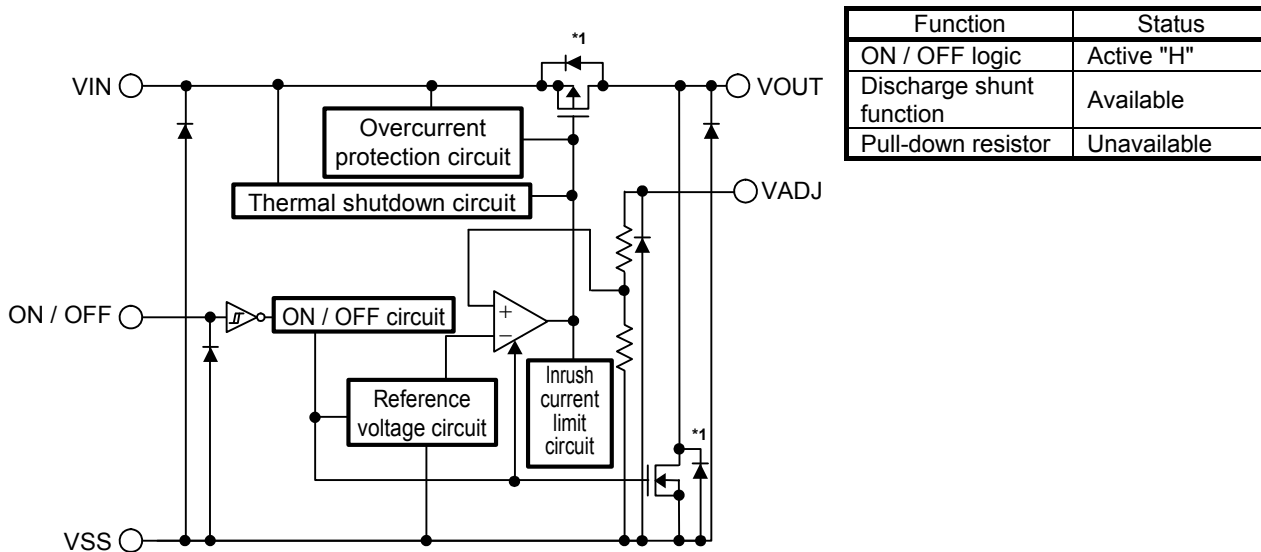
| Function | Status |
|---|---|
| ON / OFF logic | Active "H" |
| Discharge shunt function | Available |
| Pull-down resistor | Unavailable |

*1

VIN

VOUT

Overcurrent protection circuit

Thermal shutdown circuit

VADJ

ON / OFF

ON / OFF circuit

+

−

Reference voltage circuit

Inrush current limit circuit

*1

VSS